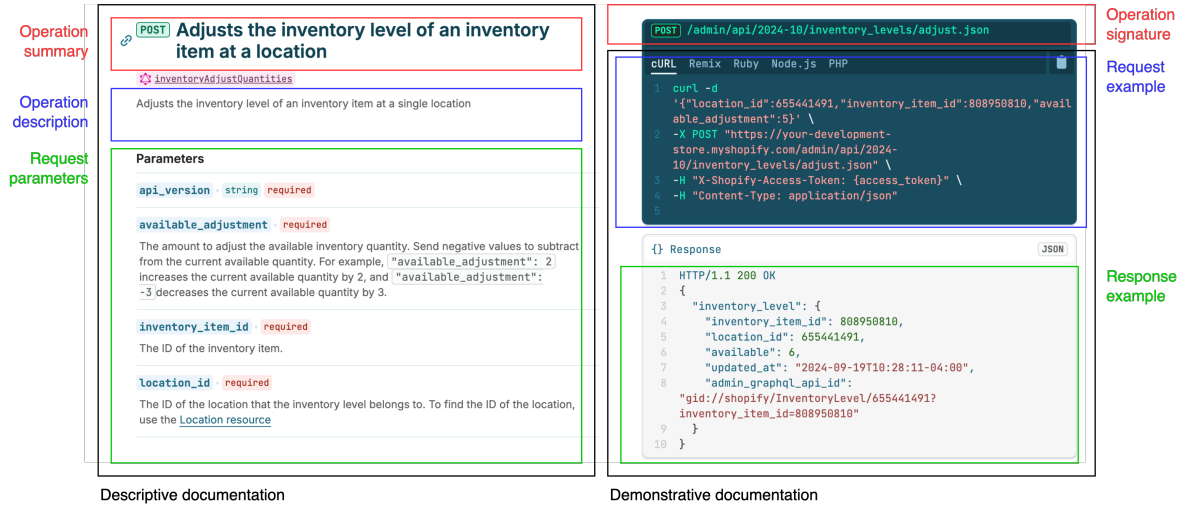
Operation summary

POST Adjusts the inventory level of an inventory item at a location

inventoryAdjustQuantities

Operation description

Adjusts the inventory level of an inventory item at a single location

Request parameters

Parameters

api_version · string required

available_adjustment · required

The amount to adjust the available inventory quantity. Send negative values to subtract from the current available quantity. For example, "available_adjustment": 2 increases the current available quantity by 2, and "available_adjustment": -3 decreases the current available quantity by 3.

inventory_item_id · required

The ID of the inventory item.

location_id · required

The ID of the location that the inventory level belongs to. To find the ID of the location, use the Location resource

Descriptive documentation

Operation signature

POST /admin/api/2024-10/inventory_levels/adjust.json

Request example

cURL Remix Ruby Node.js PHP

1 curl -d '{"location_id":655441491,"inventory_item_id":808950810,"available_adjustment":5}' \
2 -X POST "https://your-development-store.myshopify.com/admin/api/2024-10/inventory_levels/adjust.json" \
3 -H "X-Shopify-Access-Token: {access_token}" \
4 -H "Content-Type: application/json"
5

{} Response JSON

Response example

1 HTTP/1.1 200 OK
2 {
3 "inventory_level": {
4 "inventory_item_id": 808950810,
5 "location_id": 655441491,
6 "available": 6,
7 "updated_at": "2024-09-19T10:28:11-04:00",
8 "admin_graphql_api_id": "gid://shopify/InventoryLevel/655441491?inventory_item_id=808950810"
9 }
10 }

Demonstrative documentation